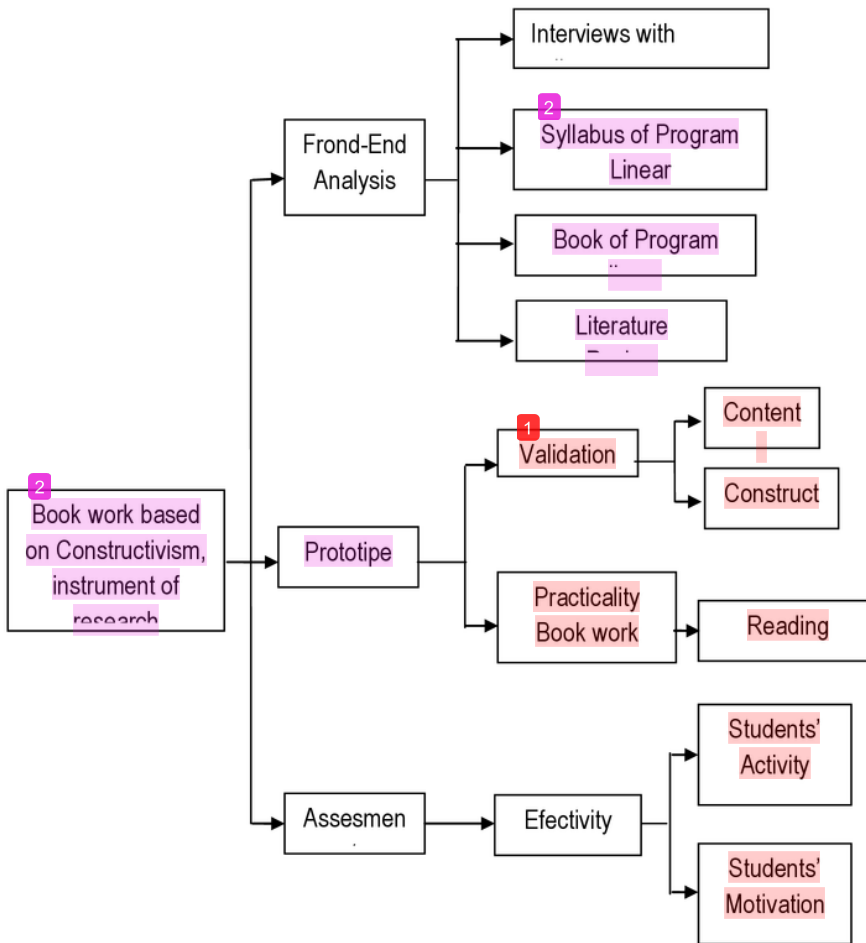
2

Book work based on Constructivism, instrument of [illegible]

Frond-End Analysis

Interviews with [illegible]

2

Syllabus of Program Linear

Book of Program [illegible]

Literature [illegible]

Prototipe

1

Validation

Content

Construct

Practicality Book work

Reading

Assesmen

Efectivity

Students' Activity

Students' Motivation